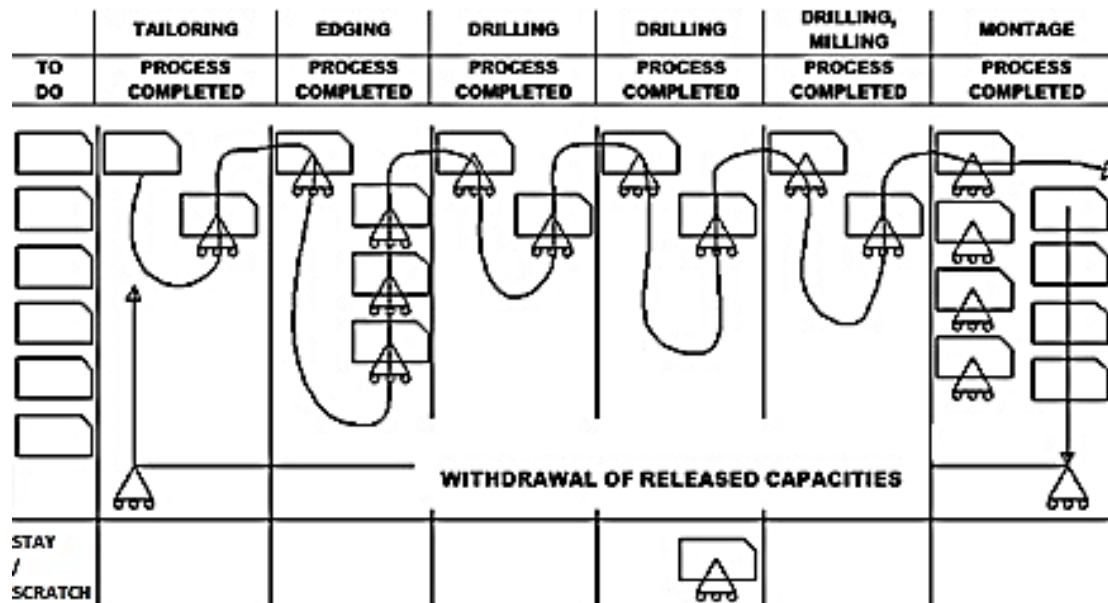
| | TAILORING | EDGING | DRILLING | DRILLING | DRILLING, MILLING | MONTAGE |
|---|---|---|---|---|---|---|
| TO DO | PROCESS COMPLETED | PROCESS COMPLETED | PROCESS COMPLETED | PROCESS COMPLETED | PROCESS COMPLETED | PROCESS COMPLETED |

WITHDRAWAL OF RELEASED CAPACITIES

STAY / SCRATCH